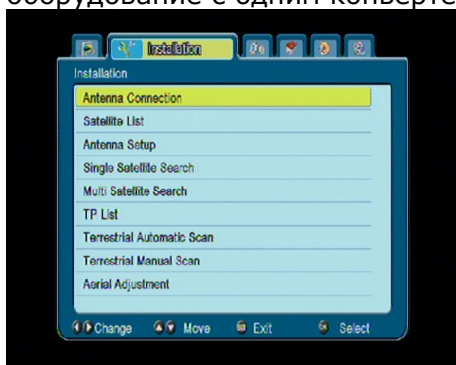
оборудование с одним конверте

Installation

Installation

Antenna Connection

Satellite List

Antenna Setup

Single Satellite Search

Multi Satellite Search

TP List

Terrestrial Automatic Scan

Terrestrial Manual Scan

Aerial Adjustment

Change Move Exit Select